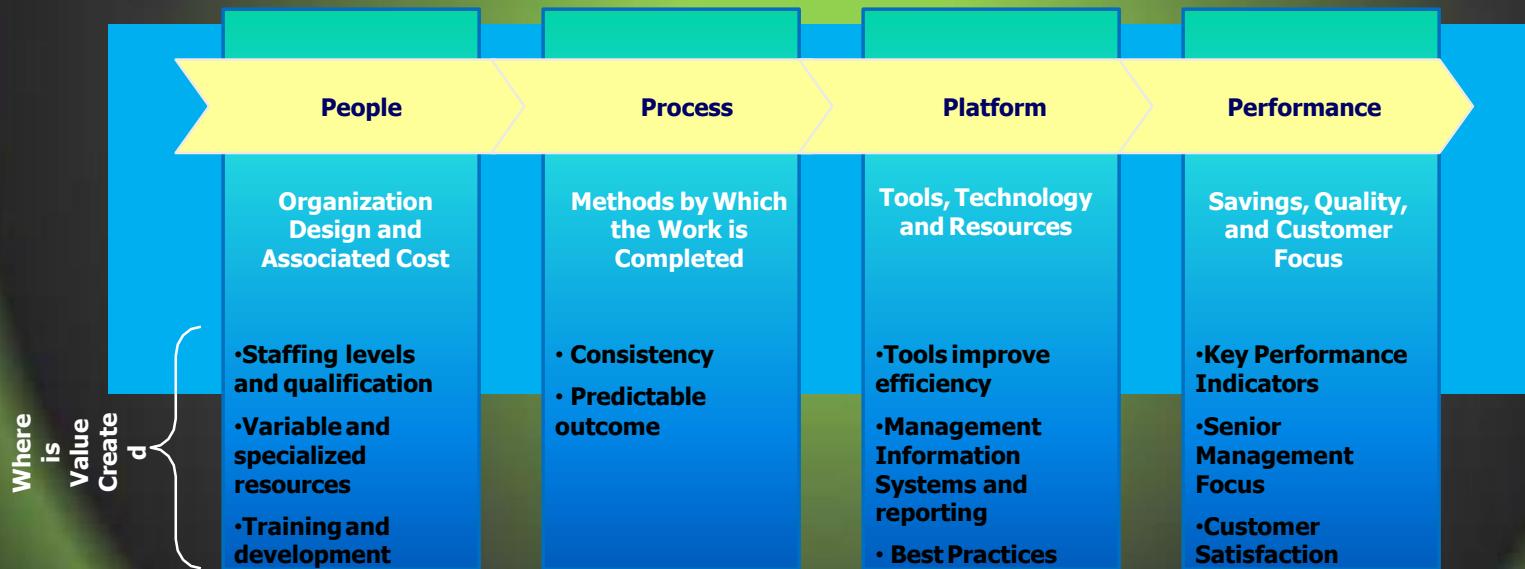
People

Process

Platform

Performance

Organization Design and Associated Cost

Methods by Which the Work is Completed

Tools, Technology and Resources

Savings, Quality, and Customer Focus

Where is Value Create d

•Staffing levels and qualification

•Variable and specialized resources

•Training and development

• Consistency

• Predictable outcome

•Tools improve efficiency

•Management Information Systems and reporting

• Best Practices

•Key Performance Indicators

•Senior Management Focus

•Customer Satisfaction